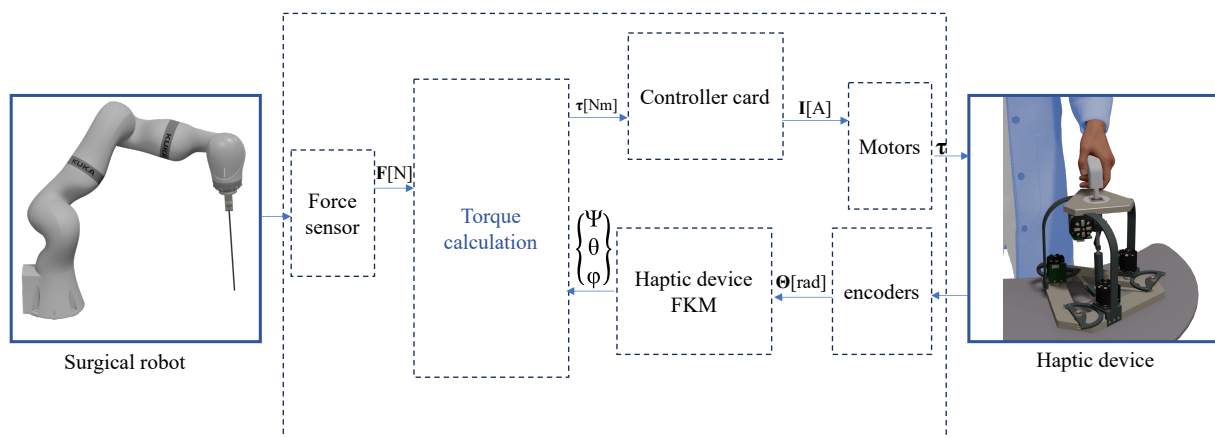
KUKA
KUKA

Surgical robot

Force sensor

$\mathbf{F}$[N]

Torque calculation

$\boldsymbol{\tau}$[Nm]

Controller card

$\mathbf{I}$[A]

Motors

$\boldsymbol{\tau}$

$\begin{Bmatrix} \Psi \\ \theta \\ \varphi \end{Bmatrix}$

Haptic device FKM

$\boldsymbol{\Theta}$[rad]

encoders

Haptic device